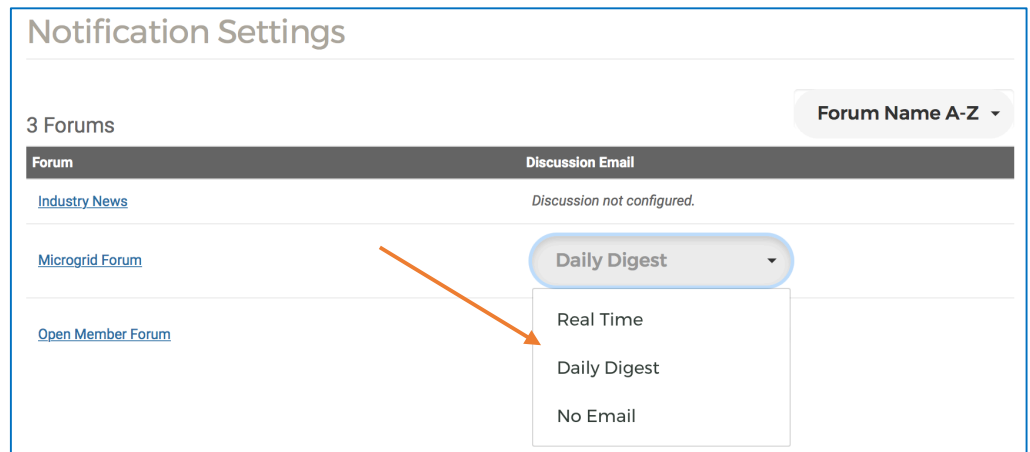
Notification Settings

3 Forums

Forum Name A-Z

| Forum | Discussion Email |
|---|---|
| Industry News | Discussion not configured. |
| Microgrid Forum | Daily Digest |
| Open Member Forum | |

Real Time

Daily Digest

No Email